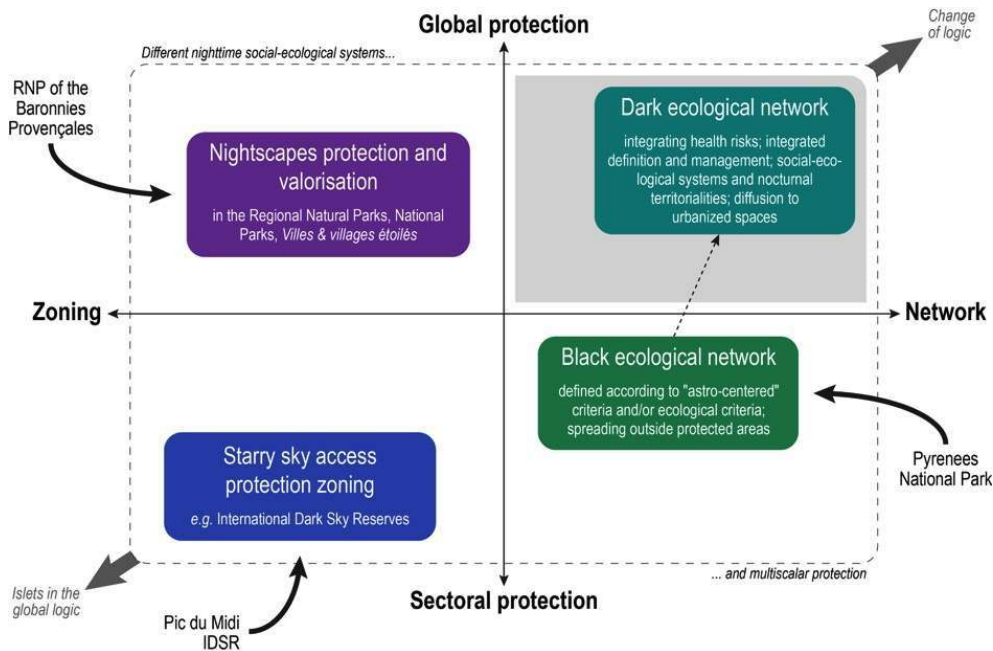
Global protection

Change of logic

Different nighttime social-ecological systems...

RNP of the Baronnies Provençales

Nightscapes protection and valorisation

in the Regional Natural Parks, National Parks, Villes & villages étoilés

Dark ecological network

integrating health risks; integrated definition and management; social-ecological systems and nocturnal territorialities; diffusion to urbanized spaces

Zoning

Network

Black ecological network

defined according to "astro-centered" criteria and/or ecological criteria; spreading outside protected areas

Pyrenees National Park

Starry sky access protection zoning

e.g. International Dark Sky Reserves

... and multiscalar protection

Islets in the global logic

Pic du Midi IDSR

Sectoral protection